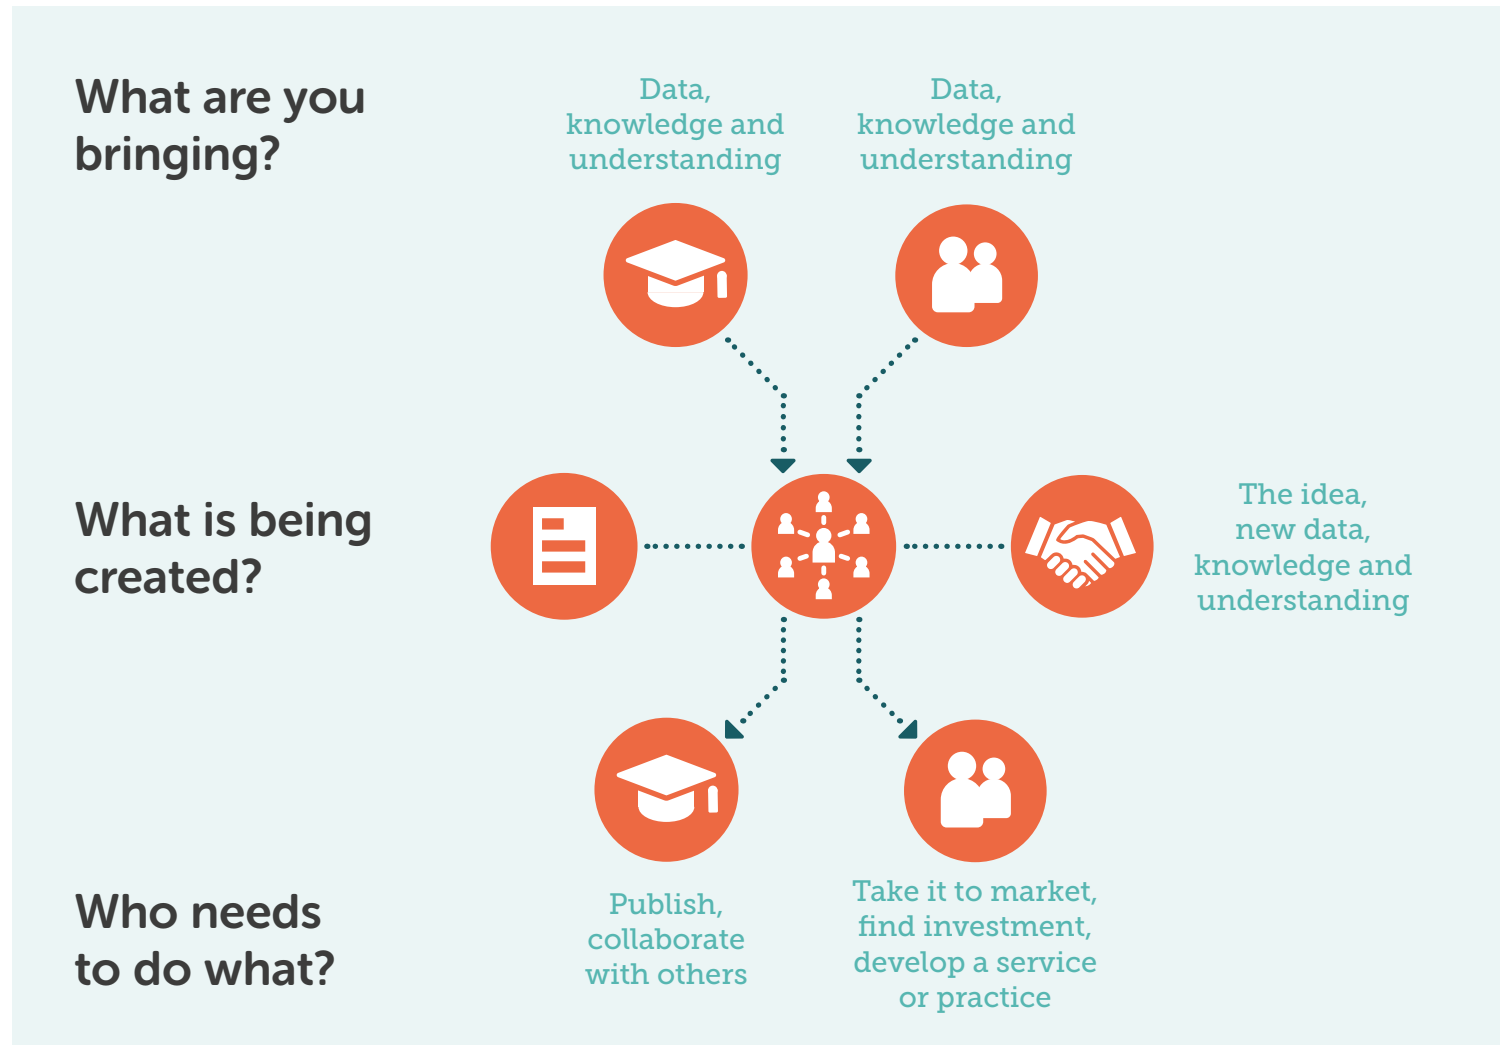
What are you bringing?

Data, knowledge and understanding

Data, knowledge and understanding

What is being created?

The idea, new data, knowledge and understanding

Who needs to do what?

Publish, collaborate with others

Take it to market, find investment, develop a service or practice